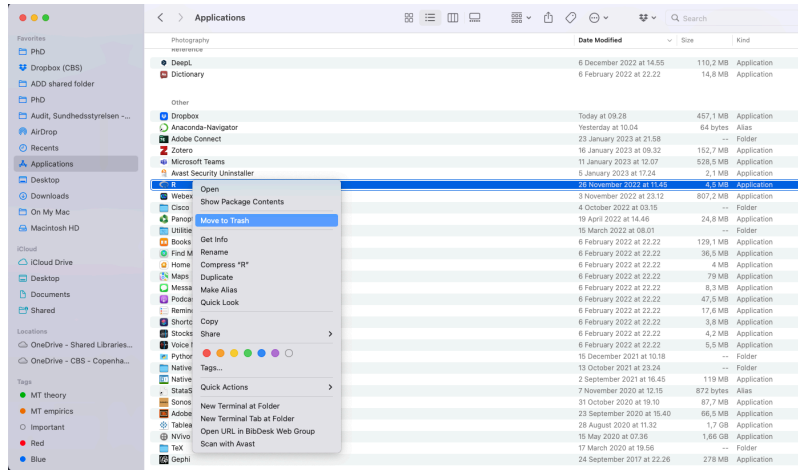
Favorites
PhD
Dropbox (CBS)
ADD shared folder
PhD
Audit, Sundhedsstyrelsen -...
AirDrop
Recents
Applications
Desktop
Downloads
On My Mac
Macintosh HD
iCloud
iCloud Drive
Desktop
Documents
Shared
Locations
OneDrive - Shared Libraries...
OneDrive - CBS - Copenha...
Tags
MT theory
MT empirics
Important
Red
Blue

Applications

Search

Photography
Reference

| Name | Date Modified | Size | Kind |
|---|---|---|---|
| DeepL | 6 December 2022 at 14.55 | 110,2 MB | Application |
| Dictionary | 6 February 2022 at 22.22 | 14,8 MB | Application |

Other

| Name | Date Modified | Size | Kind |
|---|---|---|---|
| Dropbox | Today at 09.28 | 457,1 MB | Application |
| Anaconda-Navigator | Yesterday at 10.04 | 64 bytes | Alias |
| Adobe Connect | 23 January 2023 at 21.58 | -- | Folder |
| Zotero | 16 January 2023 at 09.32 | 152,7 MB | Application |
| Microsoft Teams | 11 January 2023 at 12.07 | 528,5 MB | Application |
| Avast Security Uninstaller | 5 January 2023 at 17.24 | 2,1 MB | Application |
| R | 26 November 2022 at 11.45 | 4,5 MB | Application |
| Webex | 3 November 2022 at 23.12 | 807,2 MB | Application |
| Cisco | 4 October 2022 at 03.15 | -- | Folder |
| Panopt | 19 April 2022 at 14.46 | 24,8 MB | Application |
| Utilitie | 15 March 2022 at 08.01 | -- | Folder |
| Books | 6 February 2022 at 22.22 | 129,1 MB | Application |
| Find M | 6 February 2022 at 22.22 | 36,5 MB | Application |
| Home | 6 February 2022 at 22.22 | 4 MB | Application |
| Maps | 6 February 2022 at 22.22 | 79 MB | Application |
| Messa | 6 February 2022 at 22.22 | 8,3 MB | Application |
| Podca | 6 February 2022 at 22.22 | 47,5 MB | Application |
| Remin | 6 February 2022 at 22.22 | 17,6 MB | Application |
| Shortc | 6 February 2022 at 22.22 | 3,8 MB | Application |
| Stocks | 6 February 2022 at 22.22 | 4,2 MB | Application |
| Voice | 6 February 2022 at 22.22 | 5,5 MB | Application |
| Python | 15 December 2021 at 10.18 | -- | Folder |
| Native | 13 October 2021 at 23.24 | -- | Folder |
| Native | 2 September 2021 at 16.45 | 119 MB | Application |
| StataS | 7 November 2020 at 12.15 | 872 bytes | Alias |
| Sonos | 31 October 2020 at 19.10 | 87,7 MB | Application |
| Adobe | 23 September 2020 at 15.40 | 66,5 MB | Application |
| Tablea | 28 August 2020 at 11.32 | 1,7 GB | Application |
| NVivo | 15 May 2020 at 07.36 | 1,66 GB | Application |
| TeX | 17 March 2020 at 19.56 | -- | Folder |
| Gephi | 24 September 2017 at 22.26 | 278 MB | Application |

Open
Show Package Contents
Move to Trash
Get Info
Rename
Compress "R"
Duplicate
Make Alias
Quick Look
Copy
Share
Tags...
Quick Actions
New Terminal at Folder
New Terminal Tab at Folder
Open URL in BibDesk Web Group
Scan with Avast